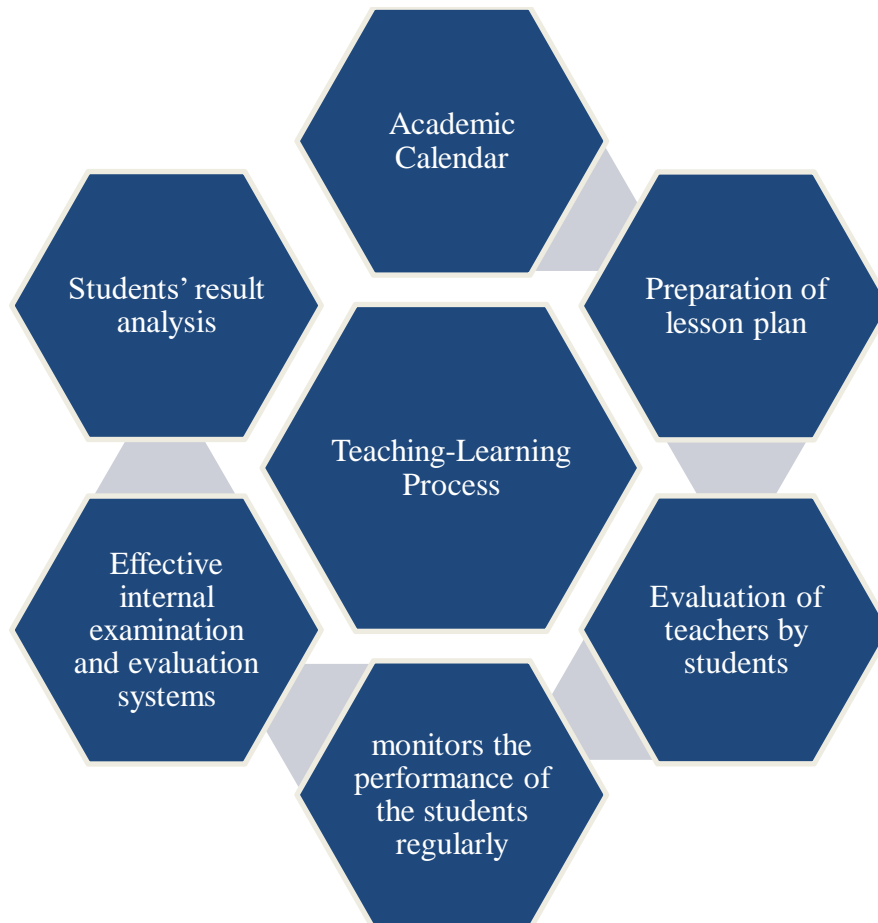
Academic Calendar

Preparation of lesson plan

Evaluation of teachers by students

monitors the performance of the students regularly

Effective internal examination and evaluation systems

Students' result analysis

Teaching-Learning Process